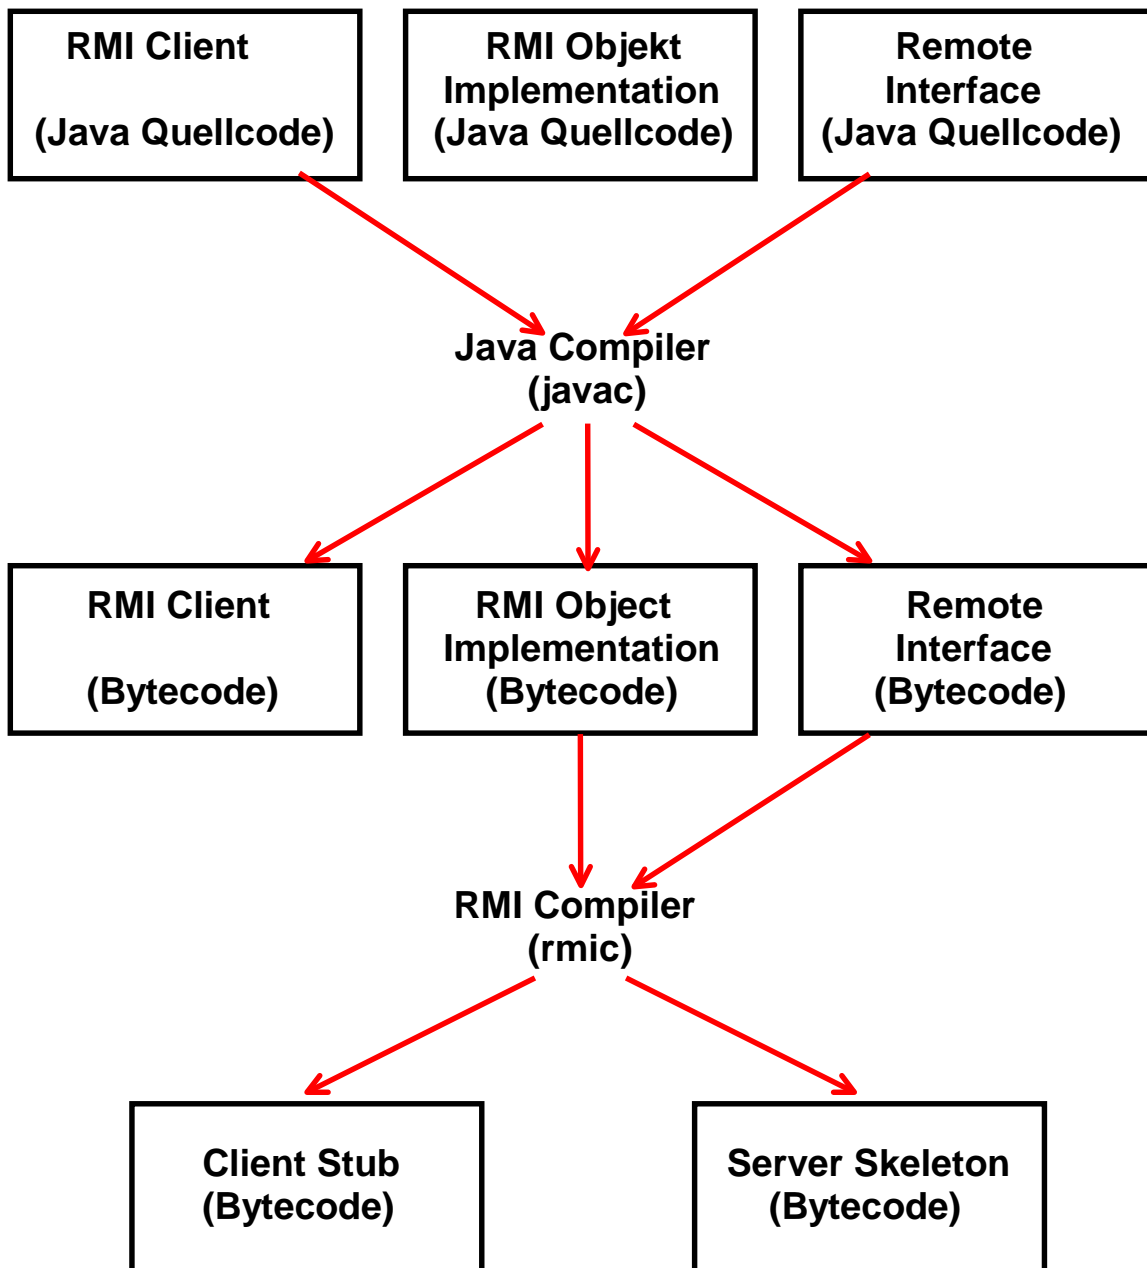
RMI Client

(Java Quellcode)

RMI Objekt Implementation (Java Quellcode)

Remote Interface (Java Quellcode)

Java Compiler (javac)

RMI Client

(Bytecode)

RMI Object Implementation (Bytecode)

Remote Interface (Bytecode)

RMI Compiler (rmic)

Client Stub (Bytecode)

Server Skeleton (Bytecode)